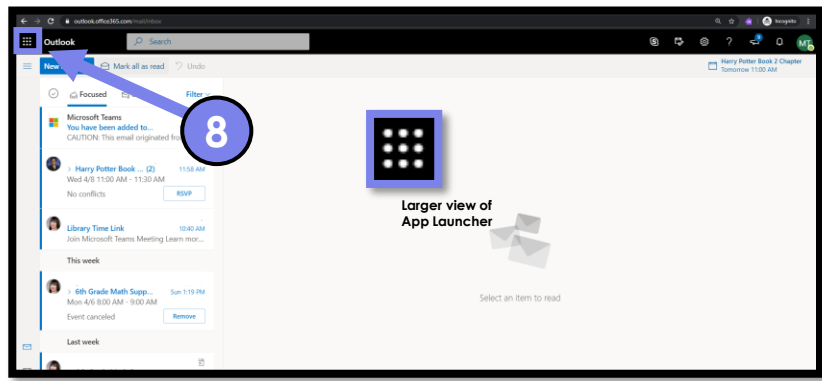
outlook.office365.com/mail/inbox

Incognito

Outlook

Search

MT

New

Mark all as read

Undo

Harry Potter Book 2 Chapter
Tomorrow 11:00 AM

Focused

Filter

Microsoft Teams
You have been added to...
CAUTION: This email originated fro

8

Harry Potter Book ... (2) 11:58 AM
Wed 4/8 11:00 AM - 11:30 AM
No conflicts
RSVP

Library Time Link 10:40 AM
Join Microsoft Teams Meeting Learn mor...

This week

6th Grade Math Supp... Sun 1:19 PM
Mon 4/6 8:00 AM - 9:00 AM
Event canceled
Remove

Last week

Larger view of App Launcher

Select an item to read